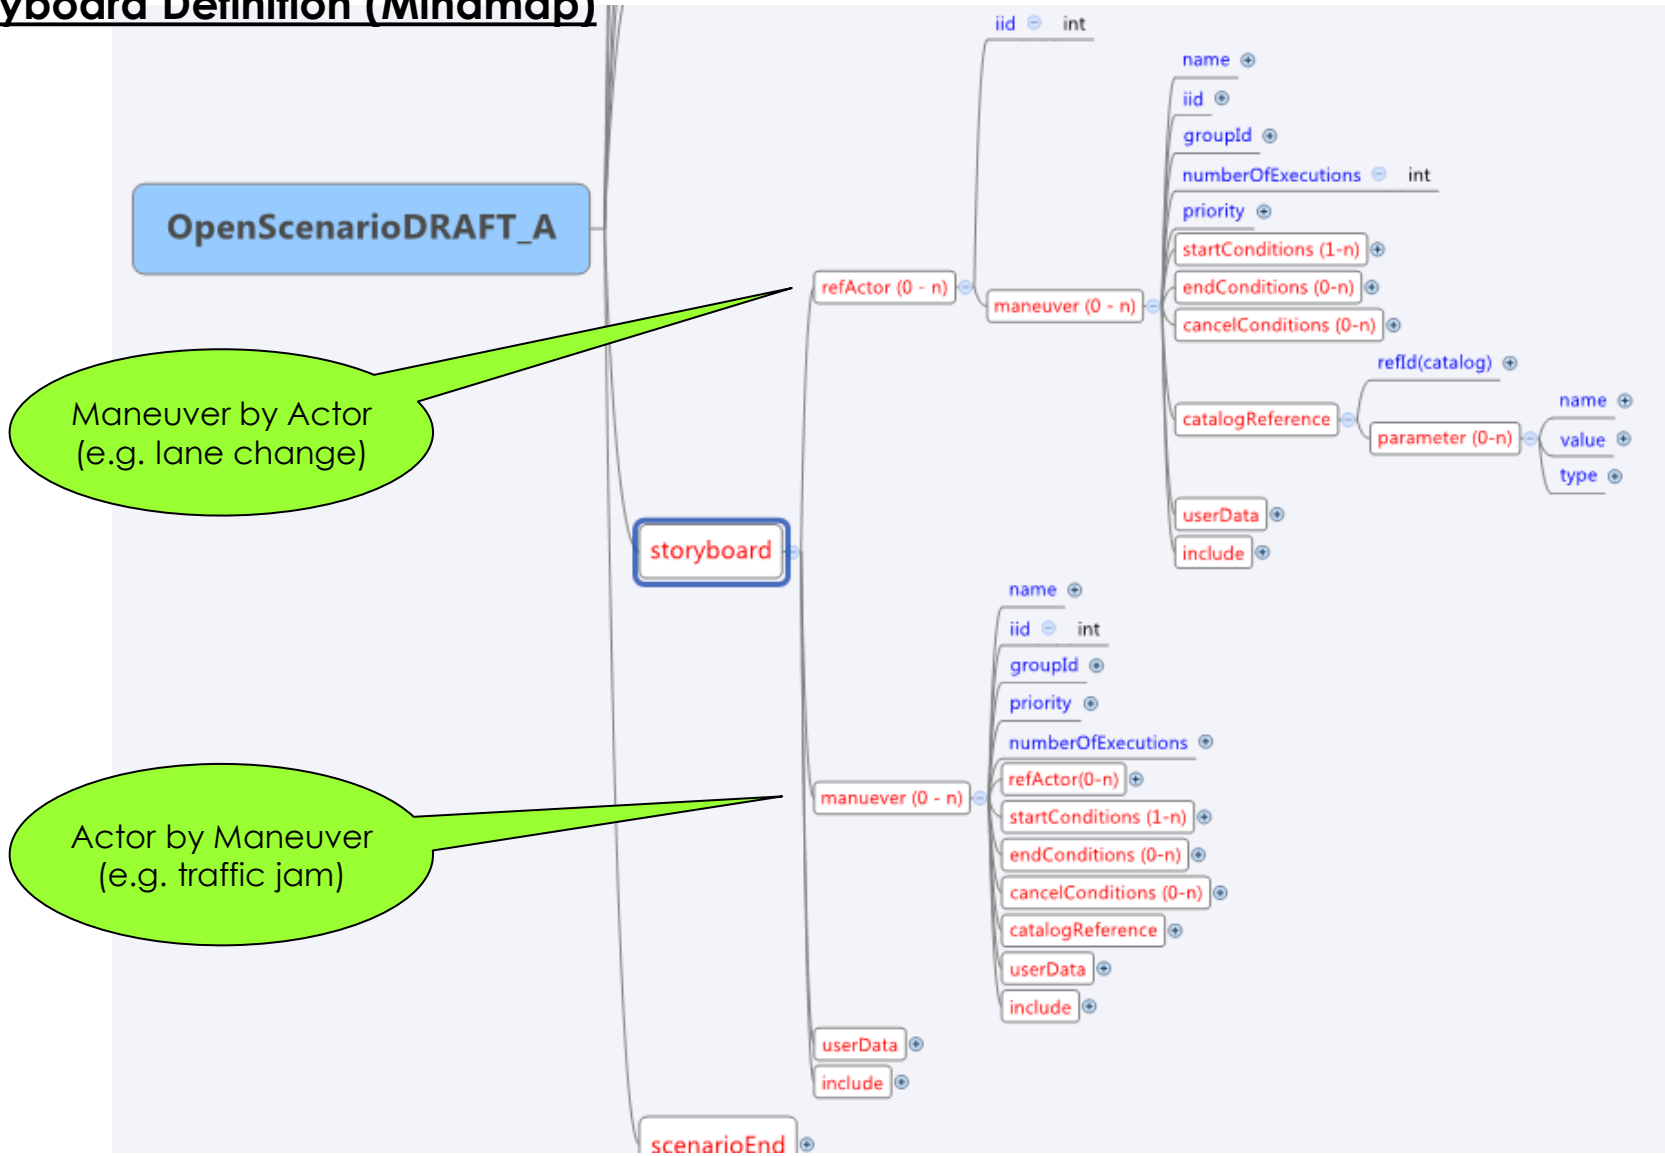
yboard Definition (Mindmap)

OpenScenarioDRAFT_A

Maneuver by Actor (e.g. lane change)

Actor by Maneuver (e.g. traffic jam)

storyboard

refActor (0 - n)

iid int

maneuver (0 - n)

name

iid

groupId

numberOfExecutions int

priority

startConditions (1-n)

endConditions (0-n)

cancelConditions (0-n)

refId(catalog)

catalogReference

parameter (0-n)

name

value

type

userData

include

manuever (0 - n)

name

iid int

groupId

priority

numberOfExecutions

refActor(0-n)

startConditions (1-n)

endConditions (0-n)

cancelConditions (0-n)

catalogReference

userData

include

userData

include

scenarioEnd